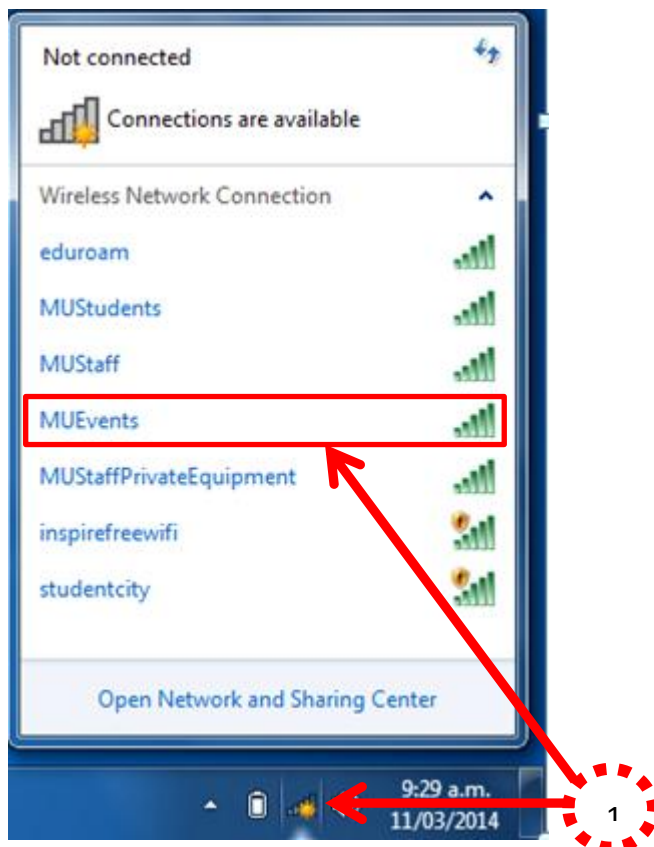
Not connected

Connections are available

Wireless Network Connection

eduroam

MUStudents

MUStaff

MUEvents

MUStaffPrivateEquipment

inspirefreewifi

studentcity

Open Network and Sharing Center

9:29 a.m.
11/03/2014

1